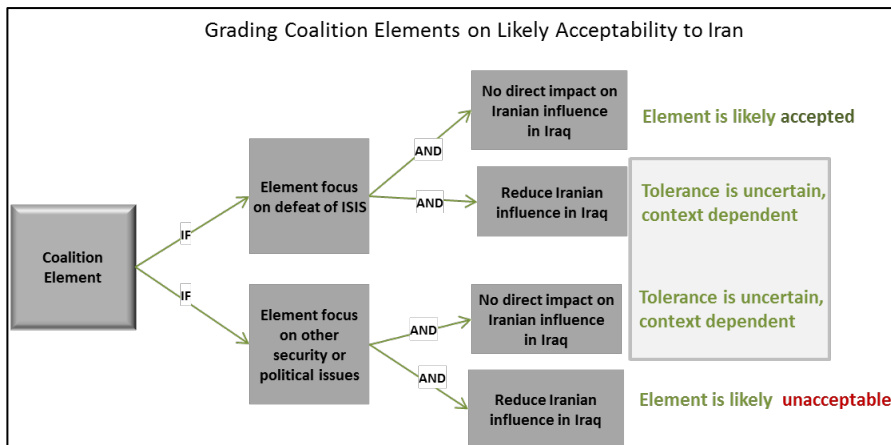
Grading Coalition Elements on Likely Acceptability to Iran

Coalition Element

IF

Element focus on defeat of ISIS

AND

No direct impact on Iranian influence in Iraq

Element is likely accepted

AND

Reduce Iranian influence in Iraq

Tolerance is uncertain, context dependent

IF

Element focus on other security or political issues

AND

No direct impact on Iranian influence in Iraq

Tolerance is uncertain, context dependent

AND

Reduce Iranian influence in Iraq

Element is likely unacceptable